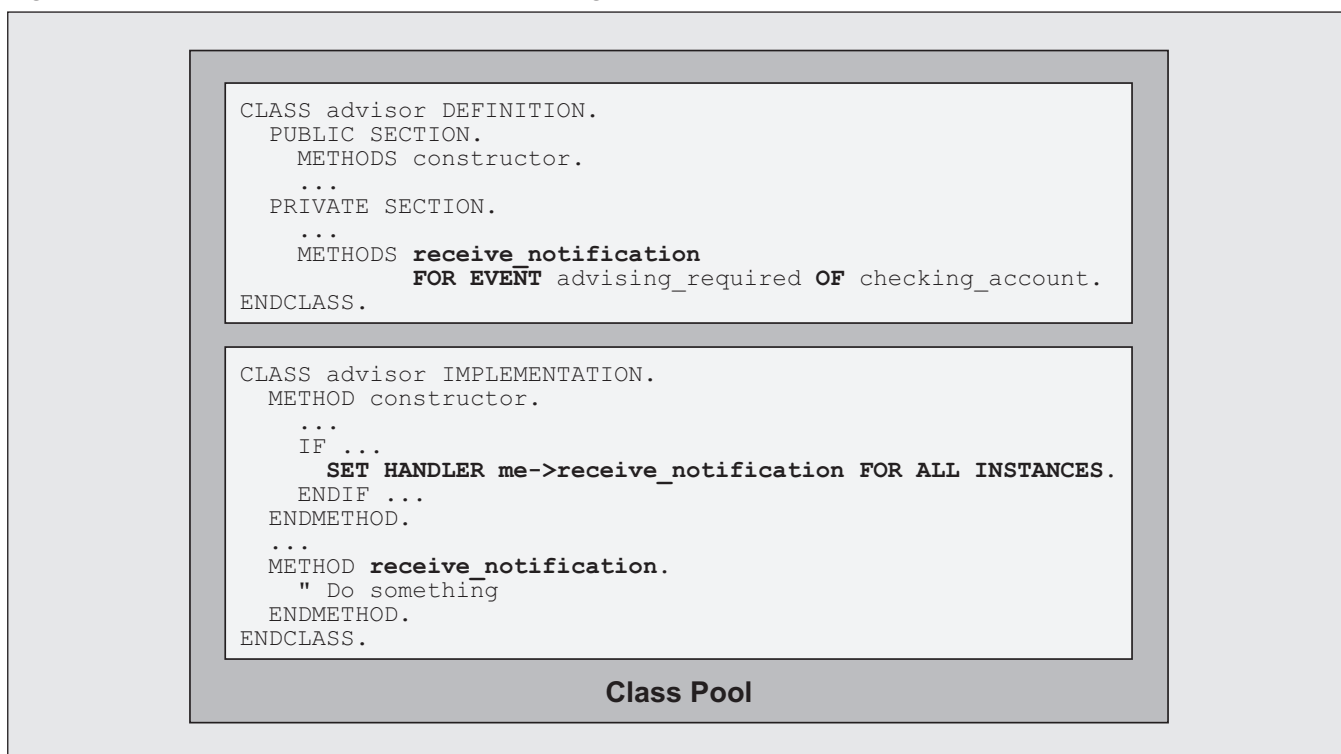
CLASS advisor DEFINITION.
  PUBLIC SECTION.
    METHODS constructor.
    ...
  PRIVATE SECTION.
    ...
    METHODS receive_notification
            FOR EVENT advising_required OF checking_account.
ENDCLASS.

CLASS advisor IMPLEMENTATION.
  METHOD constructor.
    ...
    IF ...
      SET HANDLER me->receive_notification FOR ALL INSTANCES.
    ENDIF ...
  ENDMETHOD.
  ...
  METHOD receive_notification.
    " Do something
  ENDMETHOD.
ENDCLASS.

Class Pool